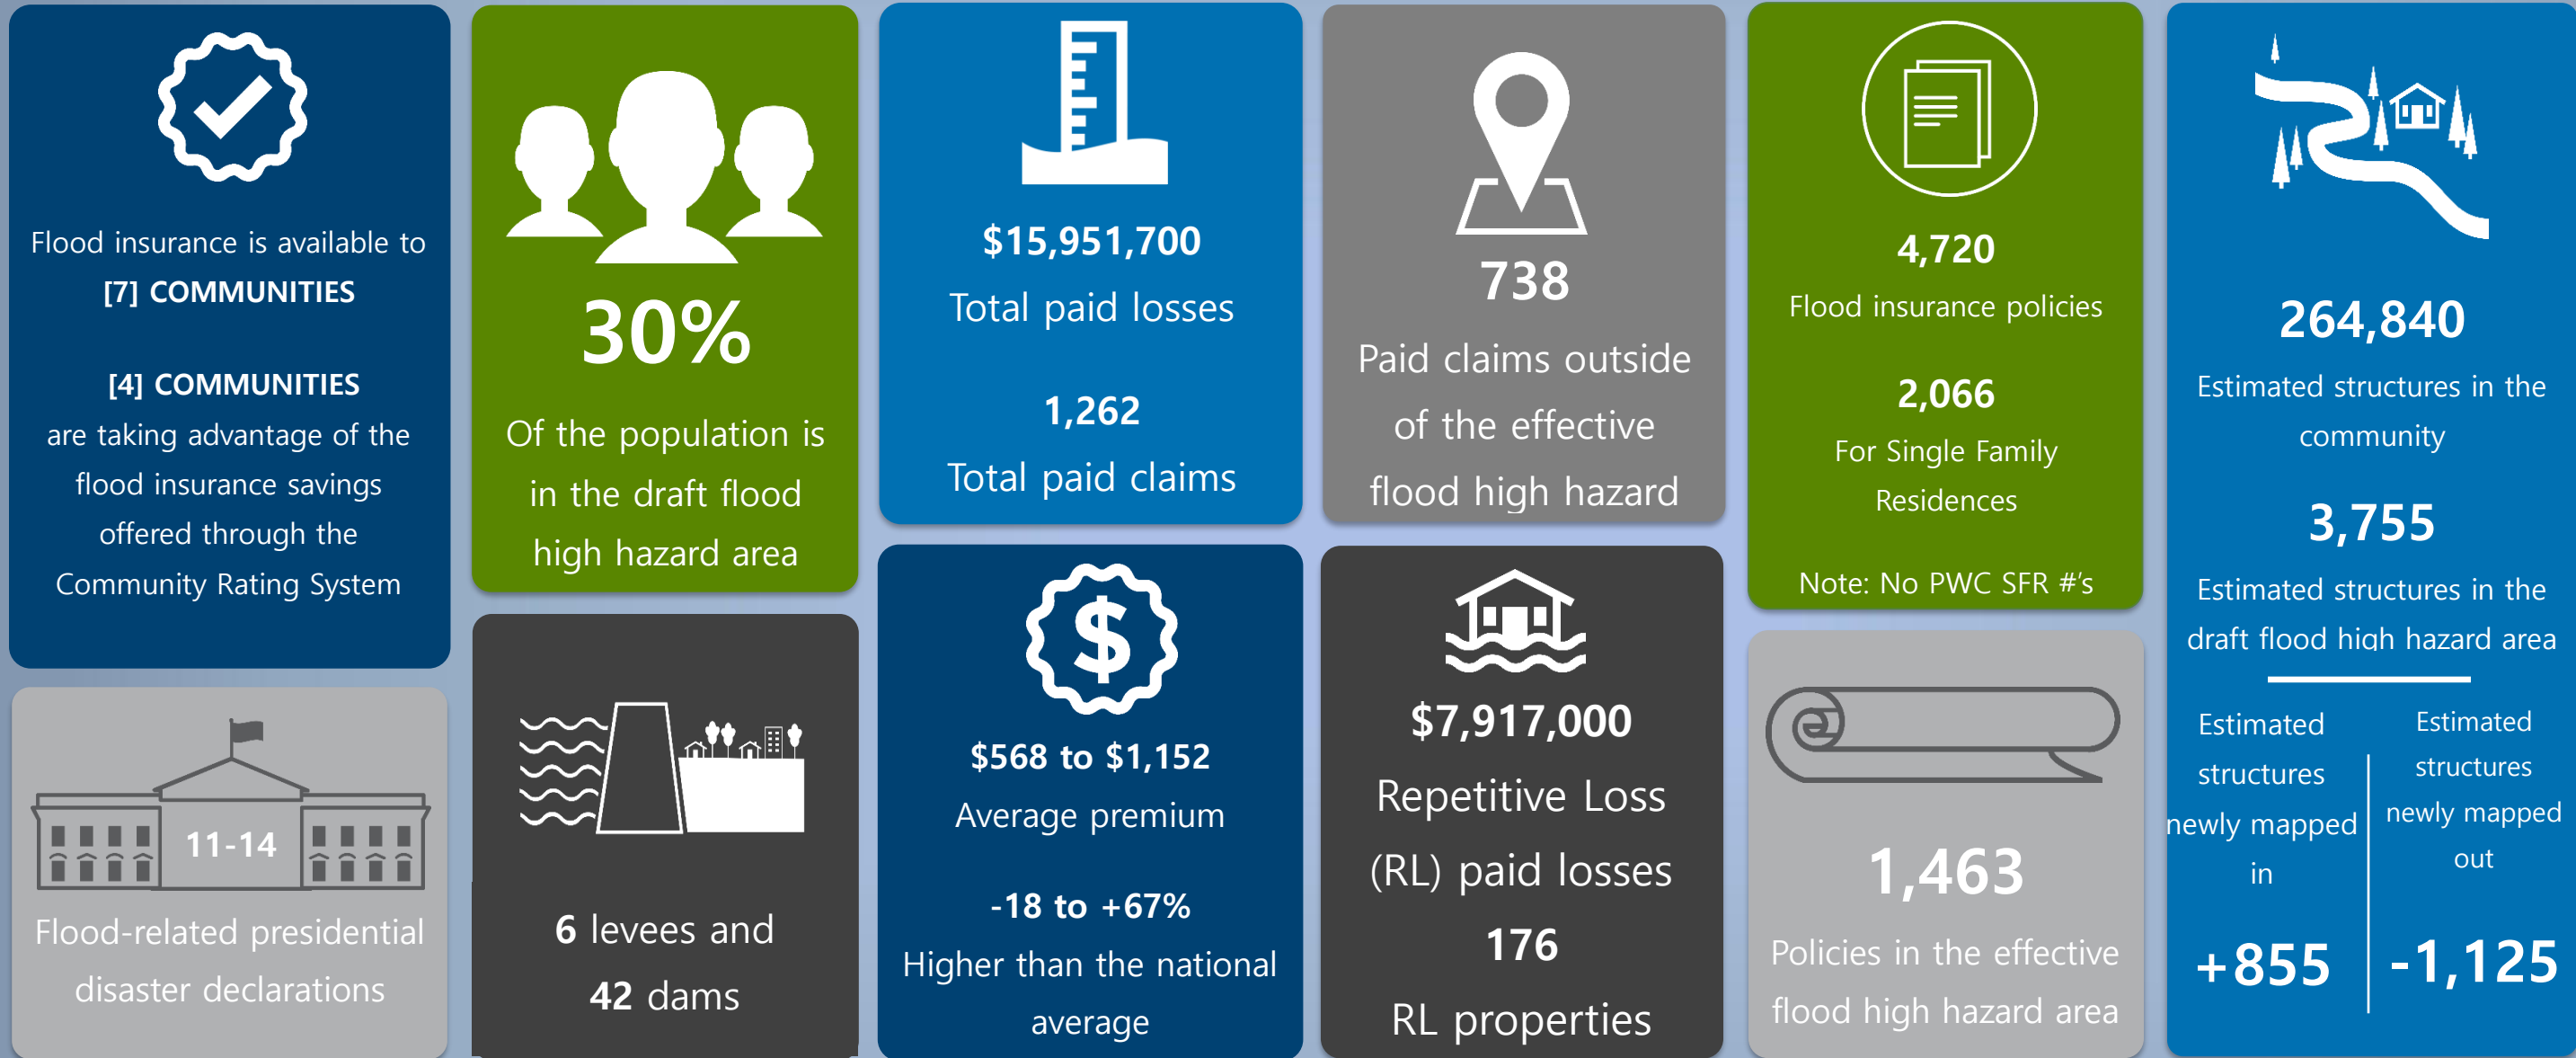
Flood insurance is available to
[7] COMMUNITIES

[4] COMMUNITIES
are taking advantage of the flood insurance savings offered through the Community Rating System

11-14
Flood-related presidential disaster declarations

30%
Of the population is in the draft flood high hazard area

6 levees and
42 dams

$15,951,700
Total paid losses

1,262
Total paid claims

$568 to $1,152
Average premium

-18 to +67%
Higher than the national average

738
Paid claims outside of the effective flood high hazard

$7,917,000
Repetitive Loss (RL) paid losses
176
RL properties

4,720
Flood insurance policies

2,066
For Single Family Residences

Note: No PWC SFR #'s

1,463
Policies in the effective flood high hazard area

264,840
Estimated structures in the community

3,755
Estimated structures in the draft flood high hazard area

Estimated structures newly mapped in
+855

Estimated structures newly mapped out
-1,125